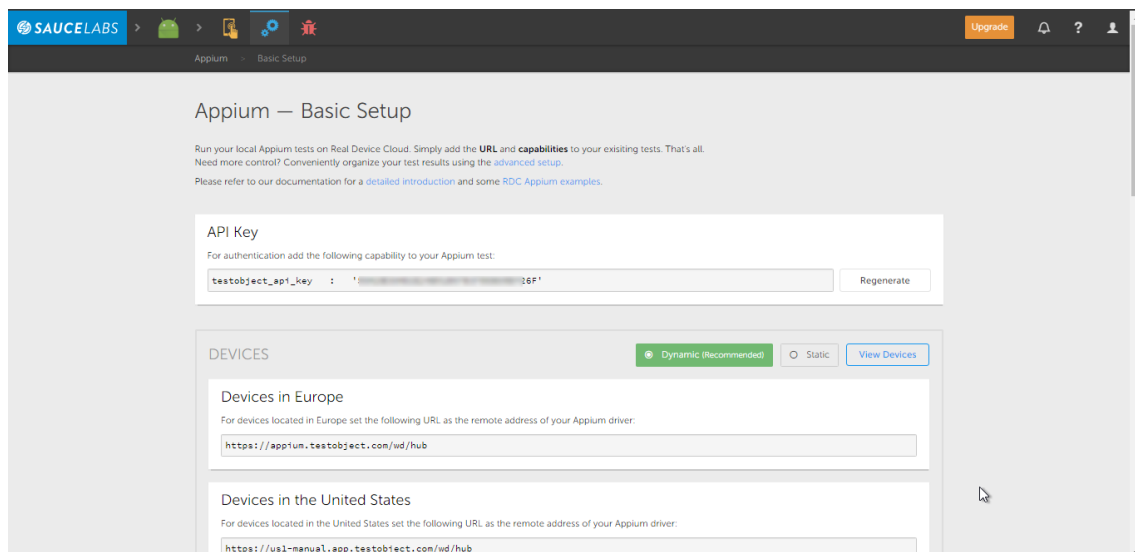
SAUCELABS

Upgrade

Appium > Basic Setup

Appium — Basic Setup

Run your local Appium tests on Real Device Cloud. Simply add the URL and capabilities to your exisiting tests. That's all. Need more control? Conveniently organize your test results using the advanced setup.

Please refer to our documentation for a detailed introduction and some RDC Appium examples.

API Key

For authentication add the following capability to your Appium test:

testobject_api_key : '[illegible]26F'

Regenerate

DEVICES

Dynamic (Recommended)

Static

View Devices

Devices in Europe

For devices located in Europe set the following URL as the remote address of your Appium driver:

https://appium.testobject.com/wd/hub

Devices in the United States

For devices located in the United States set the following URL as the remote address of your Appium driver:

https://us1-manual.app.testobject.com/wd/hub